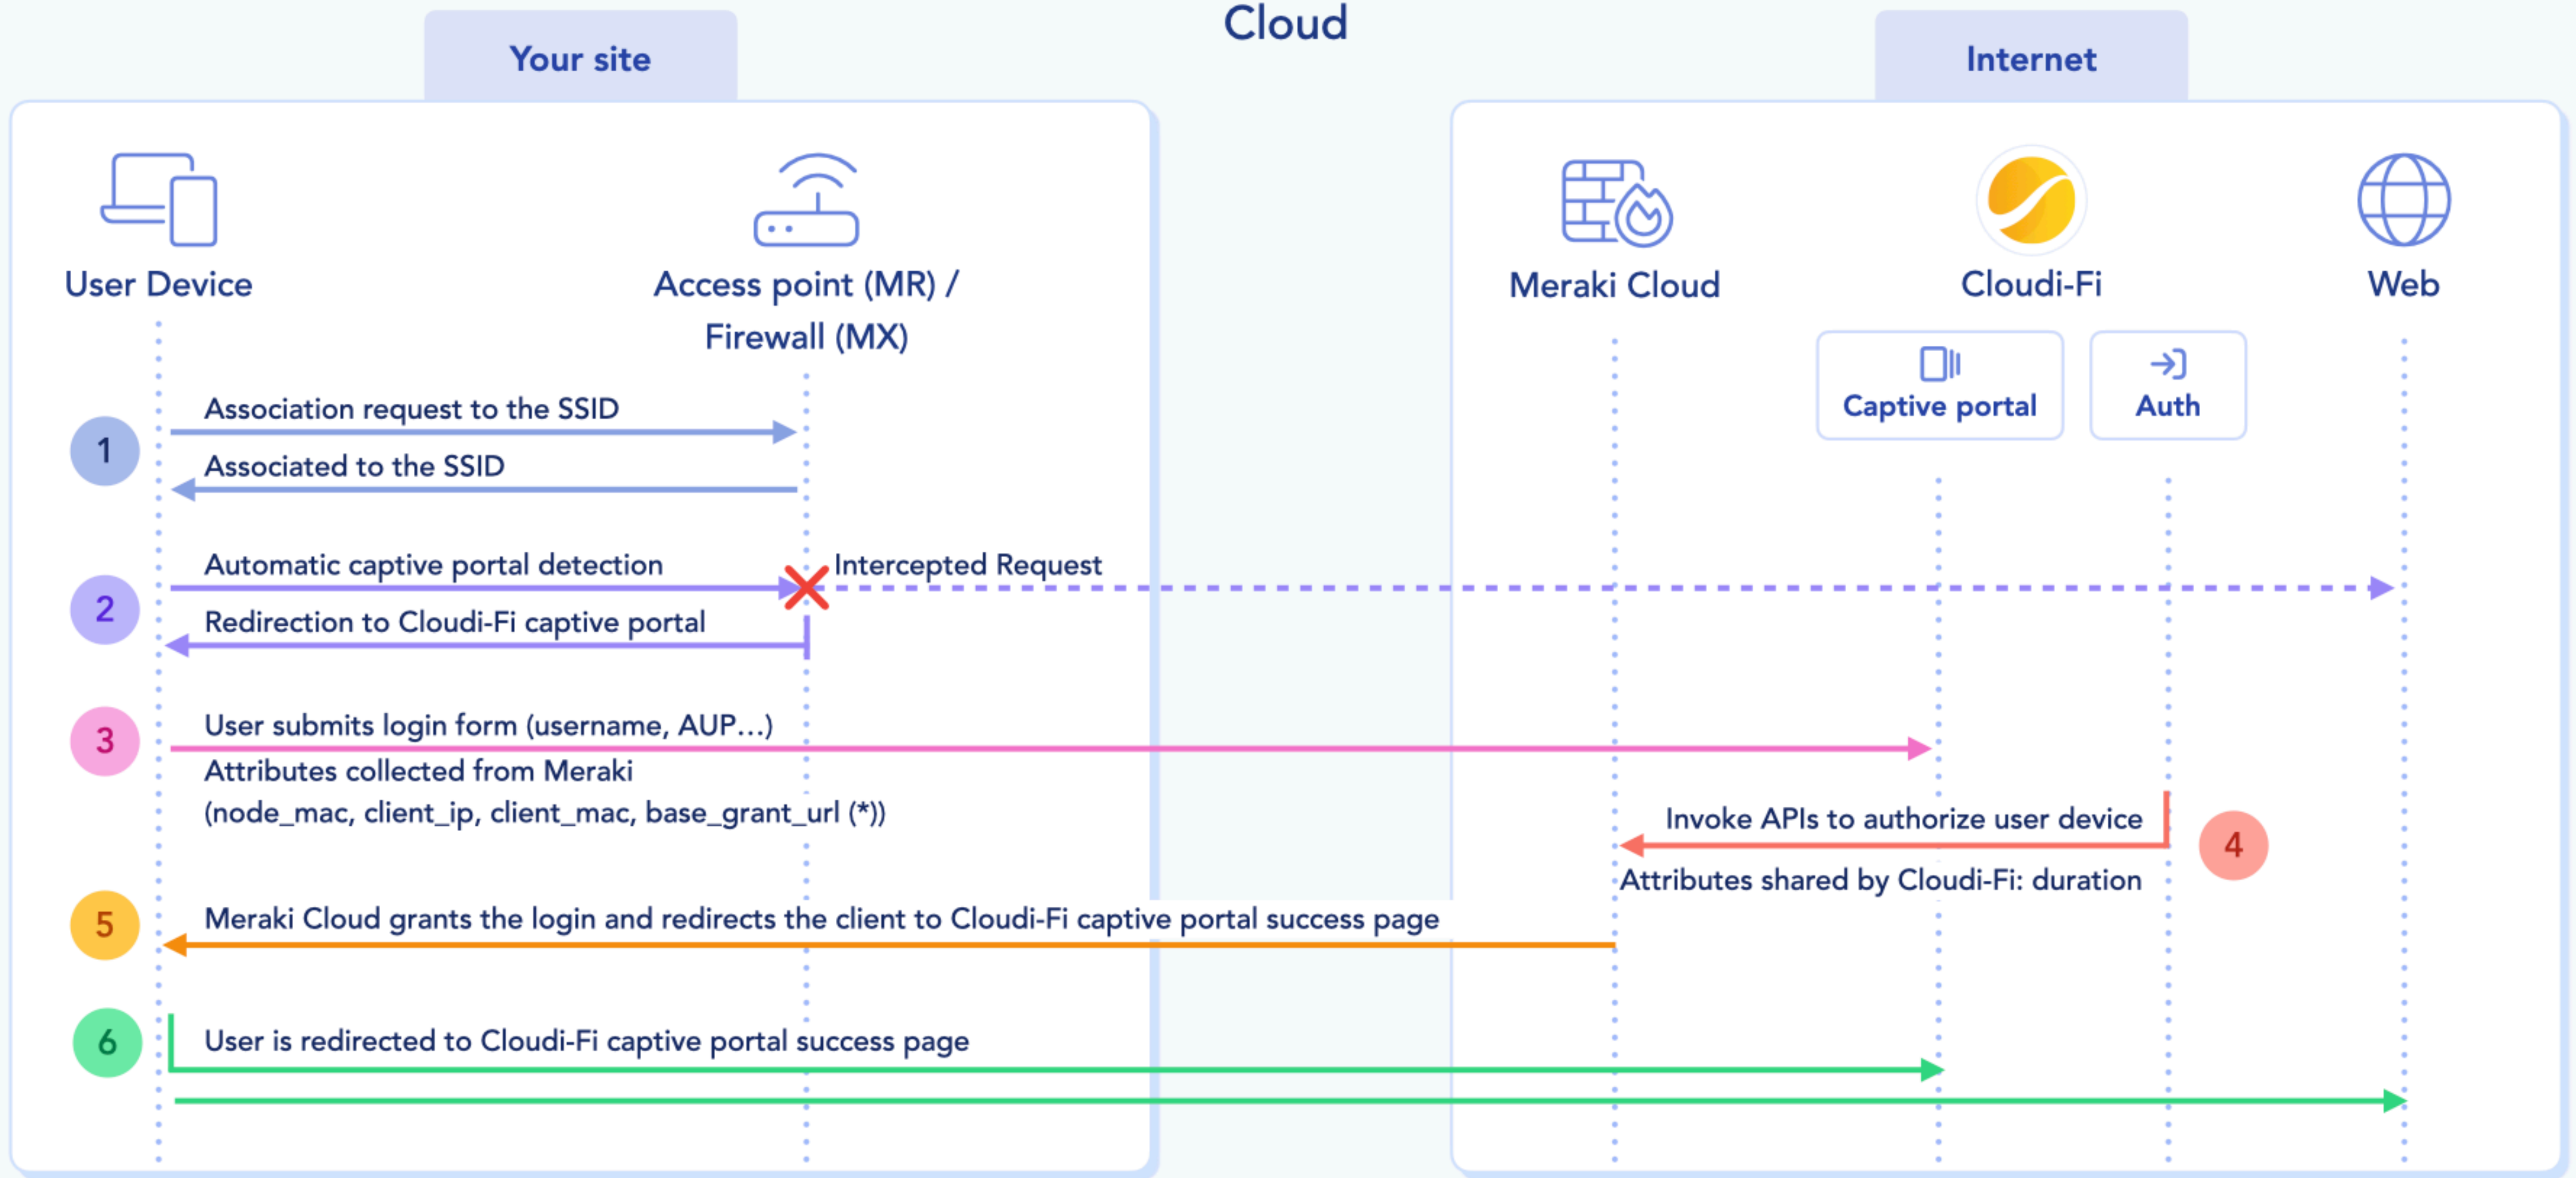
Your site

Cloud

Internet

User Device

Access point (MR) / Firewall (MX)

Meraki Cloud

Cloudi-Fi

Web

Captive portal

Auth

1

Association request to the SSID

Associated to the SSID

2

Automatic captive portal detection

Intercepted Request

Redirection to Cloudi-Fi captive portal

3

User submits login form (username, AUP…)

Attributes collected from Meraki (node_mac, client_ip, client_mac, base_grant_url (*))

Invoke APIs to authorize user device

4

Attributes shared by Cloudi-Fi: duration

5

Meraki Cloud grants the login and redirects the client to Cloudi-Fi captive portal success page

6

User is redirected to Cloudi-Fi captive portal success page